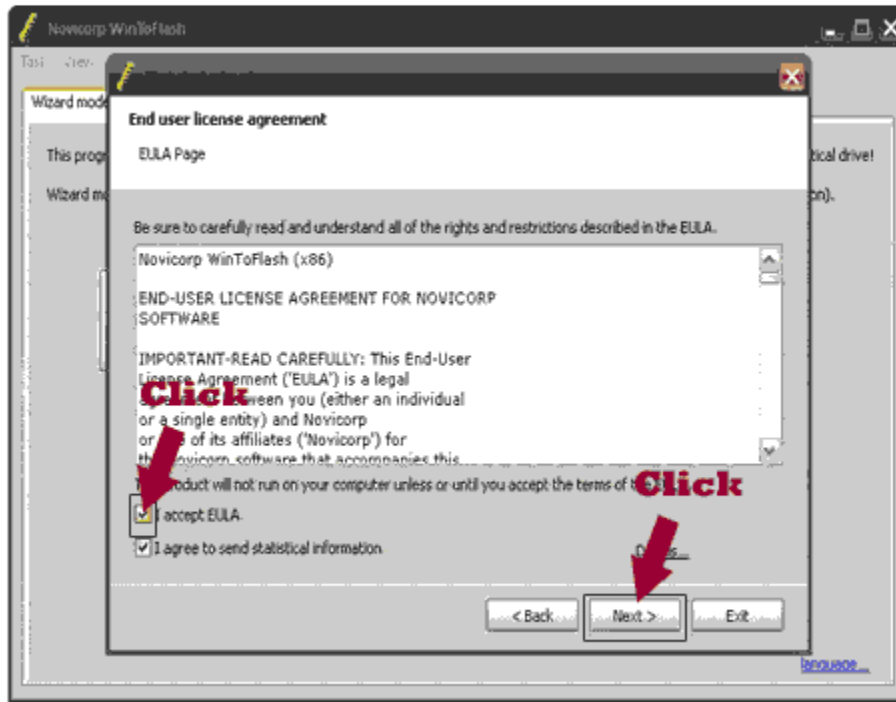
Novicorp WinToFlash

Tasi View

Wizard mode

This prog

Wizard mo

tical drive!

on).

End user license agreement

EULA Page

Be sure to carefully read and understand all of the rights and restrictions described in the EULA.

Novicorp WinToFlash (x86)

END-USER LICENSE AGREEMENT FOR NOVICORP SOFTWARE

IMPORTANT-READ CAREFULLY: This End-User Licence Agreement ('EULA') is a legal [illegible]ween you (either an individual or a single entity) and Novicorp or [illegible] of its affiliates ('Novicorp') for th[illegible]ovicorp software that accompanies this

Click

T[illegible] product will not run on your computer unless or until you accept the terms of t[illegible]

Click

I accept EULA.

I agree to send statistical information.

O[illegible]s...

< Back

Next >

Exit

language...